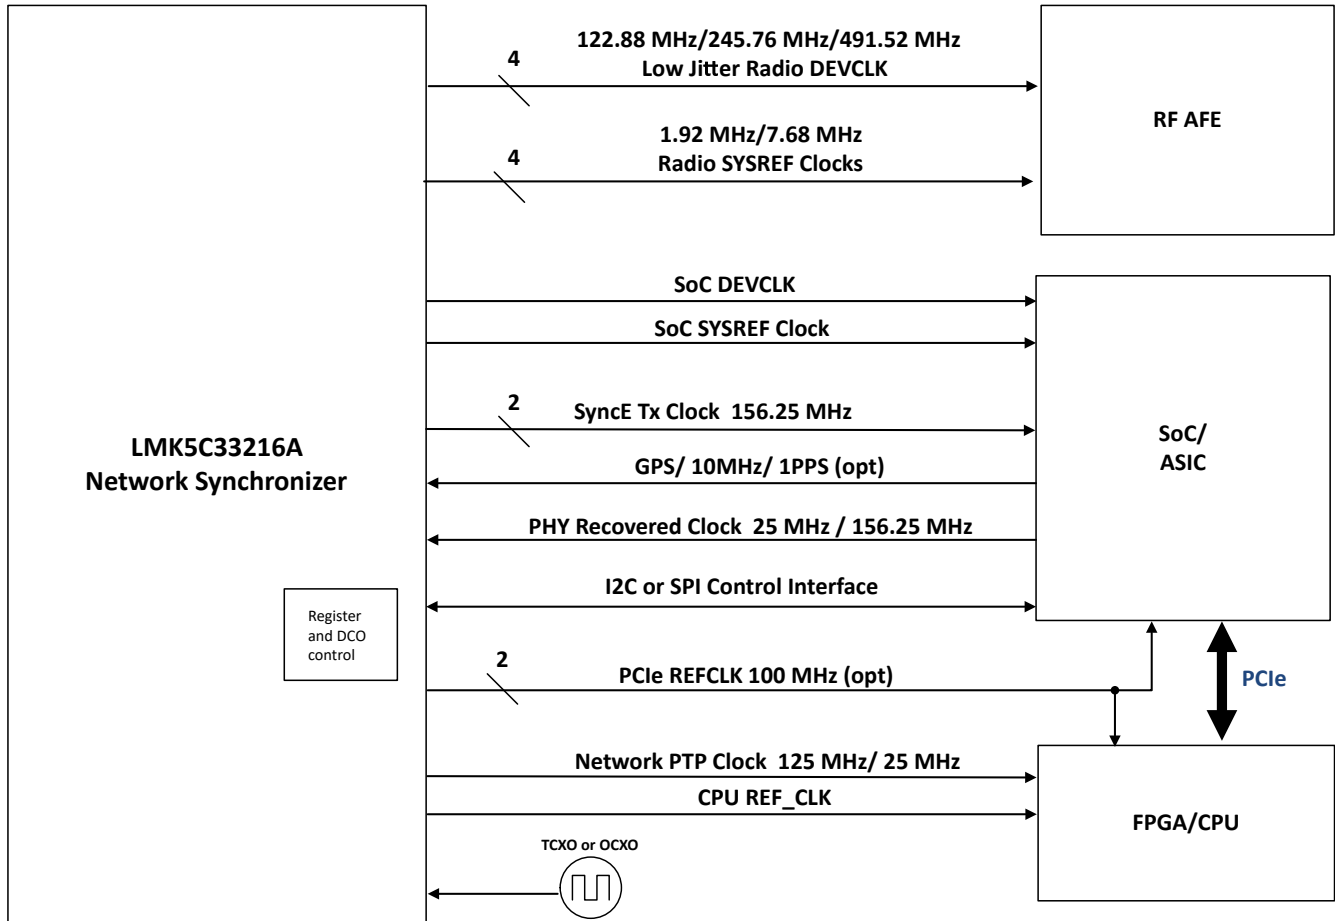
LMK5C33216A
Network Synchronizer

Register and DCO control

4
122.88 MHz/245.76 MHz/491.52 MHz
Low Jitter Radio DEVCLK

4
1.92 MHz/7.68 MHz
Radio SYSREF Clocks

RF AFE

SoC DEVCLK

SoC SYSREF Clock

2
SyncE Tx Clock 156.25 MHz

GPS/ 10MHz/ 1PPS (opt)

PHY Recovered Clock 25 MHz / 156.25 MHz

I2C or SPI Control Interface

SoC/
ASIC

2
PCIe REFCLK 100 MHz (opt)

PCIe

Network PTP Clock 125 MHz/ 25 MHz

CPU REF_CLK

FPGA/CPU

TCXO or OCXO